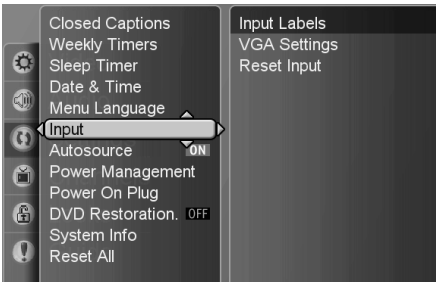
Closed Captions
Weekly Timers
Sleep Timer
Date & Time
Menu Language
Input
Autosource ON
Power Management
Power On Plug
DVD Restoration. OFF
System Info
Reset All

Input Labels
VGA Settings
Reset Input